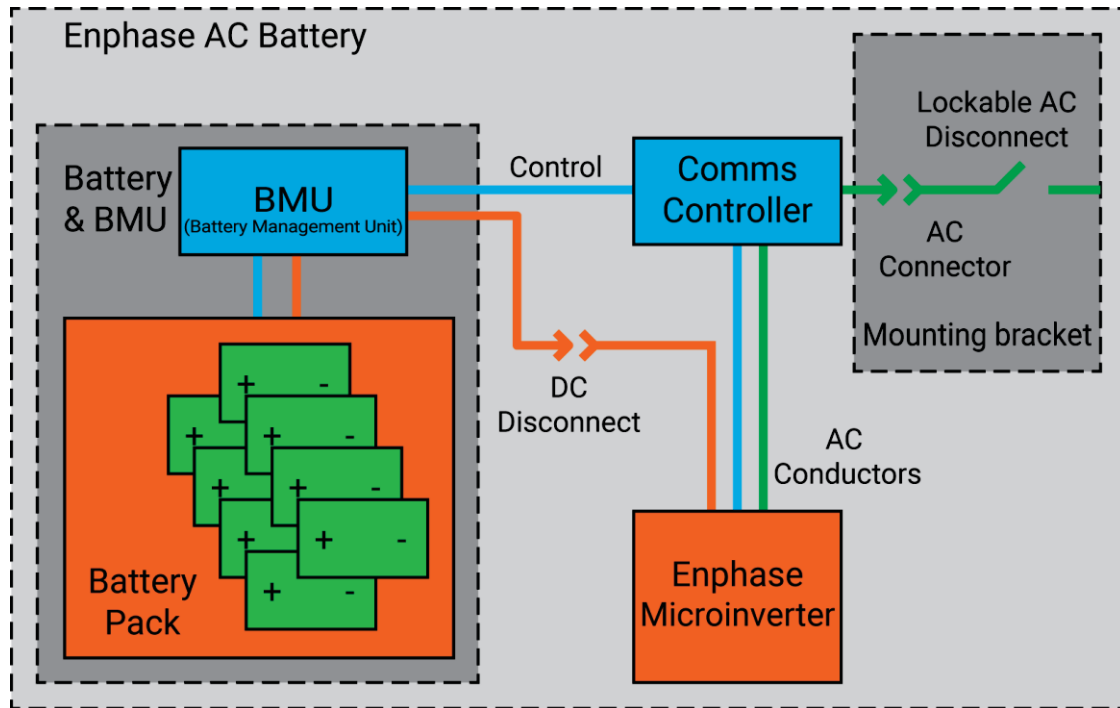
Enphase AC Battery

Battery & BMU

BMU
(Battery Management Unit)

Control

Comms Controller

Lockable AC Disconnect

AC Connector

Mounting bracket

+ -
+ -
+ -
+ -
+ -
+ -
+ -
+ -

Battery Pack

DC Disconnect

AC Conductors

Enphase Microinverter